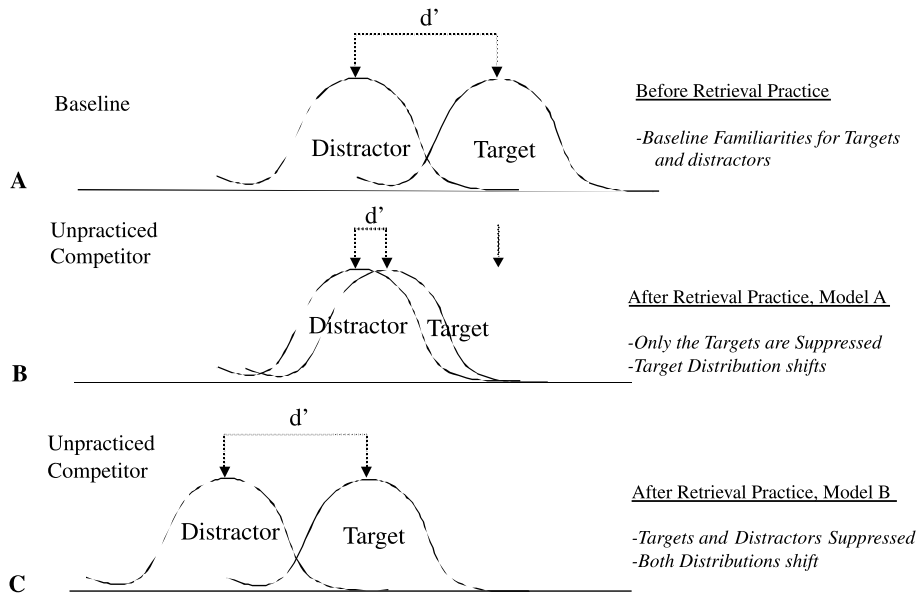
d'

Baseline

Distractor

Target

Before Retrieval Practice

-Baseline Familiarities for Targets and distractors

A

Unpracticed Competitor

d'

Distractor

Target

After Retrieval Practice, Model A

-Only the Targets are Suppressed
-Target Distribution shifts

B

Unpracticed Competitor

d'

Distractor

Target

After Retrieval Practice, Model B

-Targets and Distractors Suppressed
-Both Distributions shift

C